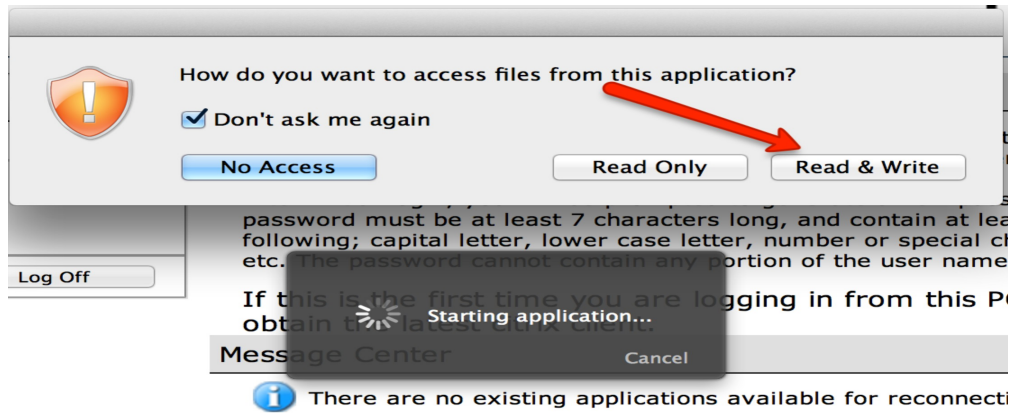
How do you want to access files from this application?

Don't ask me again

No Access

Read Only

Read & Write

password must be at least 7 characters long, and contain at lea following; capital letter, lower case letter, number or special ch etc. The password cannot contain any portion of the user name

Log Off

If this is the first time you are logging in from this PC obtain the latest citrix client.

Starting application...

Cancel

Message Center

There are no existing applications available for reconnecti